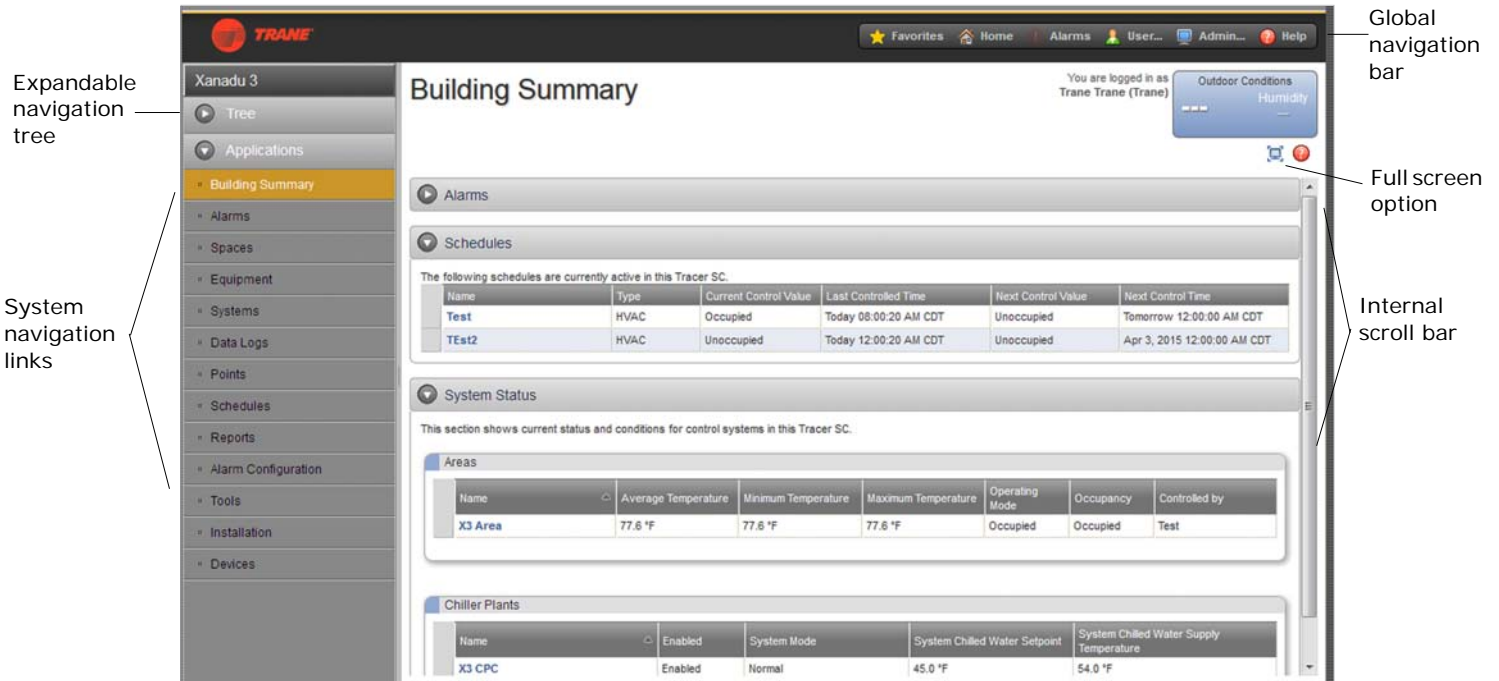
TRANE

Favorites Home Alarms User... Admin... Help

Global navigation bar

Expandable navigation tree

Xanadu 3

Tree

Applications

Building Summary

Alarms

Spaces

Equipment

Systems

Data Logs

Points

Schedules

Reports

Alarm Configuration

Tools

Installation

Devices

System navigation links

Building Summary

You are logged in as Trane Trane (Trane)

Outdoor Conditions

Humidity

---

Full screen option

Alarms

Schedules

The following schedules are currently active in this Tracer SC.

| Name | Type | Current Control Value | Last Controlled Time | Next Control Value | Next Control Time |
|---|---|---|---|---|---|
| Test | HVAC | Occupied | Today 08:00:20 AM CDT | Unoccupied | Tomorrow 12:00:00 AM CDT |
| TEst2 | HVAC | Unoccupied | Today 12:00:20 AM CDT | Unoccupied | Apr 3, 2015 12:00:00 AM CDT |

Internal scroll bar

System Status

This section shows current status and conditions for control systems in this Tracer SC.

Areas

| Name | Average Temperature | Minimum Temperature | Maximum Temperature | Operating Mode | Occupancy | Controlled by |
|---|---|---|---|---|---|---|
| X3 Area | 77.6 °F | 77.6 °F | 77.6 °F | Occupied | Occupied | Test |

Chiller Plants

| Name | Enabled | System Mode | System Chilled Water Setpoint | System Chilled Water Supply Temperature |
|---|---|---|---|---|
| X3 CPC | Enabled | Normal | 45.0 °F | 54.0 °F |